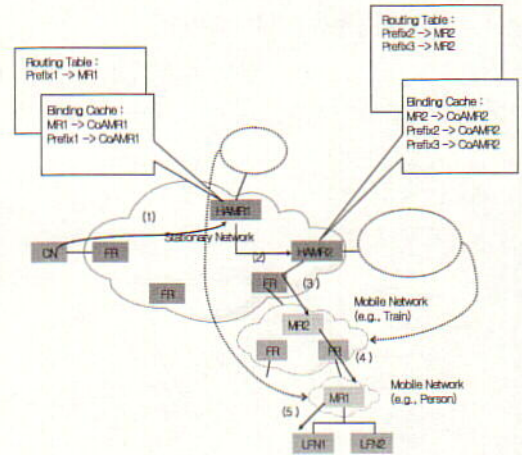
Routing Table :
Prefix1 -> MR1

Binding Cache :
MR1 -> CoAMR1
Prefix1 -> CoAMR1

Routing Table :
Prefix2 -> MR2
Prefix3 -> MR2

Binding Cache :
MR2 -> CoAMR2
Prefix2 -> CoAMR2
Prefix3 -> CoAMR2

(1)
HAMR1
Stationary Network
CN
FR
(2)
HAMR2
FR
FR
(3)
MR2
Mobile Network
(e.g., Train)
FR
FR
(4)
MR1
Mobile Network
(e.g., Person)
(5)
LFN1
LFN2